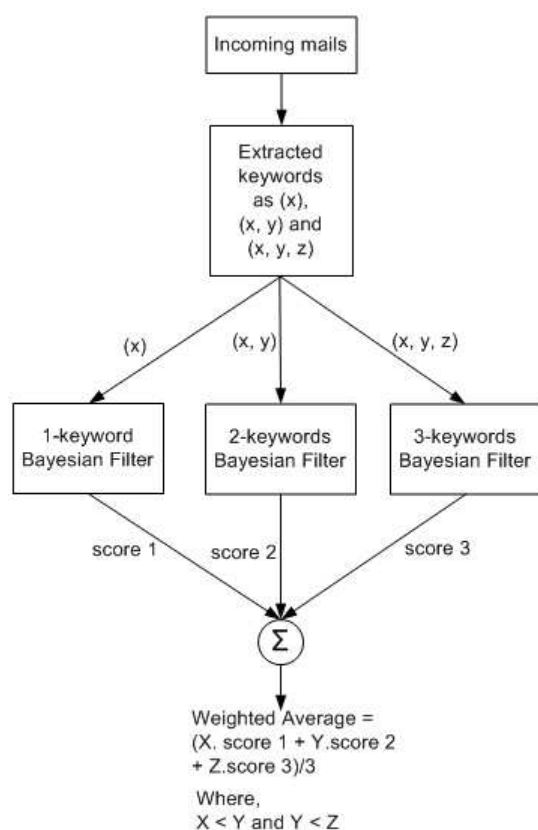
Incoming mails

Extracted keywords as (x), (x, y) and (x, y, z)

(x)

(x, y)

(x, y, z)

1-keyword Bayesian Filter

2-keywords Bayesian Filter

3-keywords Bayesian Filter

score 1

score 2

score 3

$\Sigma$

Weighted Average = (X. score 1 + Y.score 2 + Z.score 3)/3

Where,
X < Y and Y < Z